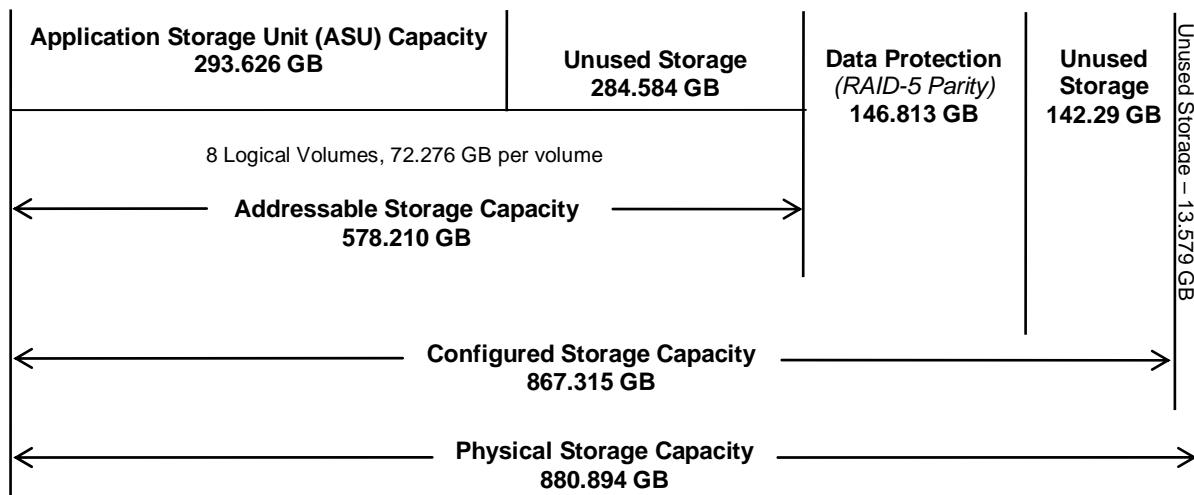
Application Storage Unit (ASU) Capacity
293.626 GB

Unused Storage
284.584 GB

Data Protection
*(RAID-5 Parity)*
146.813 GB

Unused Storage
142.29 GB

Unused Storage – 13.579 GB

8 Logical Volumes, 72.276 GB per volume

Addressable Storage Capacity
578.210 GB

Configured Storage Capacity
867.315 GB

Physical Storage Capacity
880.894 GB